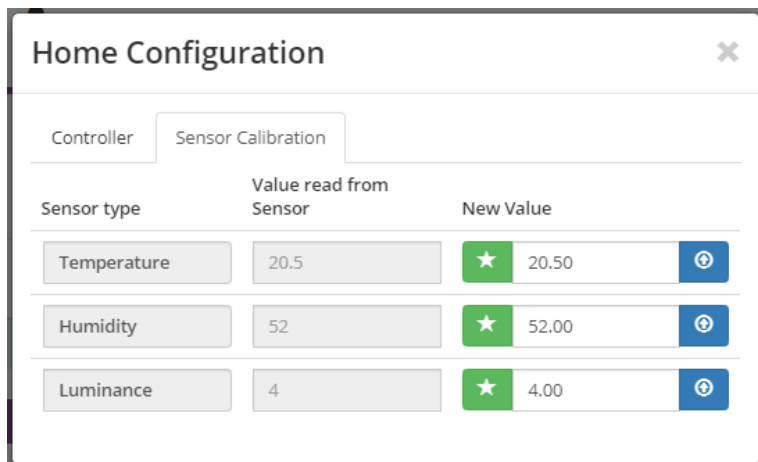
Home Configuration

×

Controller

Sensor Calibration

| Sensor type | Value read from Sensor | New Value |
|---|---|---|
| Temperature | 20.5 | ★ 20.50 |
| Humidity | 52 | ★ 52.00 |
| Luminance | 4 | ★ 4.00 |